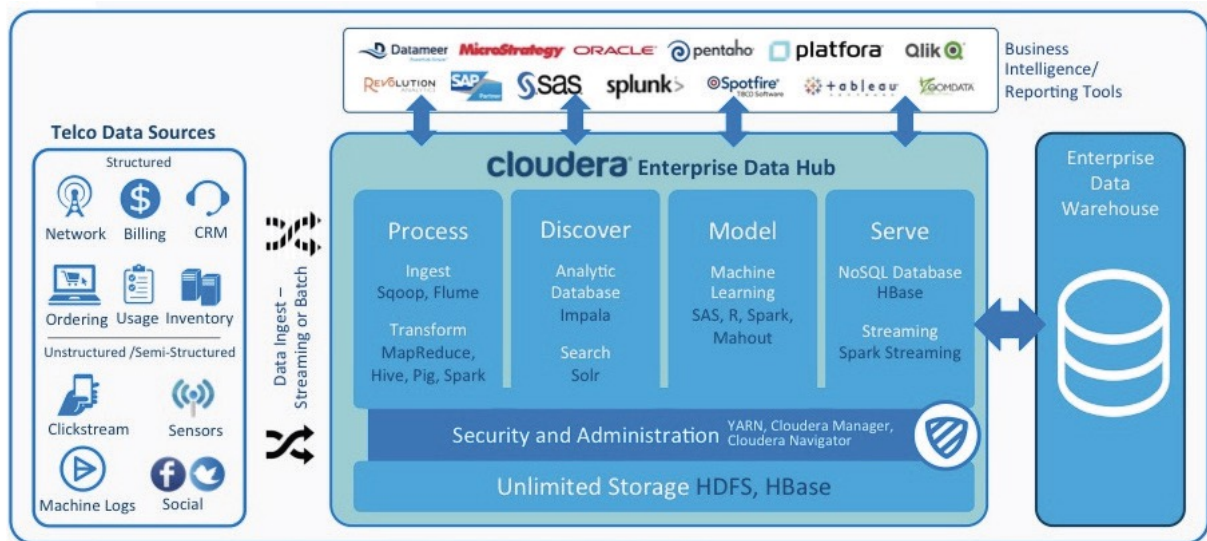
Datameer MicroStrategy ORACLE pentaho platfora Qlik
REVOLUTION SAP SAS splunk> Spotfire +tableau ZOOMDATA

Business Intelligence/ Reporting Tools

Telco Data Sources

Structured

Network Billing CRM

Ordering Usage Inventory

Unstructured /Semi-Structured

Clickstream Sensors

Machine Logs Social

Data Ingest – Streaming or Batch

cloudera Enterprise Data Hub

Process
Ingest
Sqoop, Flume
Transform
MapReduce, Hive, Pig, Spark

Discover
Analytic Database
Impala
Search
Solr

Model
Machine Learning
SAS, R, Spark, Mahout

Serve
NoSQL Database
HBase
Streaming
Spark Streaming

Security and Administration YARN, Cloudera Manager, Cloudera Navigator

Unlimited Storage HDFS, HBase

Enterprise Data Warehouse